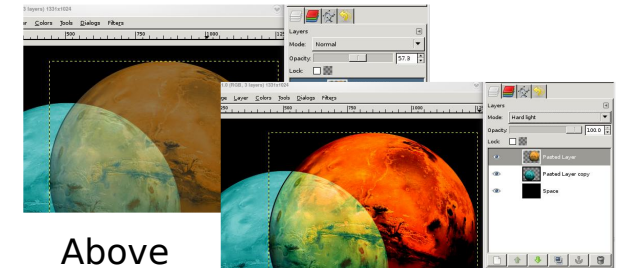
3 layers) 1031x1024
ar Colors Tools Dialogs Filters
500 750 1000
Layers
Mode: Normal
Opacity: 57.9
Lock:
1.0 (RGB, 3 layers) 1031x1024
ge Layer Colors Tools Dialogs Filters
Layers
Mode: Hard light
Opacity: 100.0
Lock:
Pasted Layer
Pasted Layer copy
Space
Above